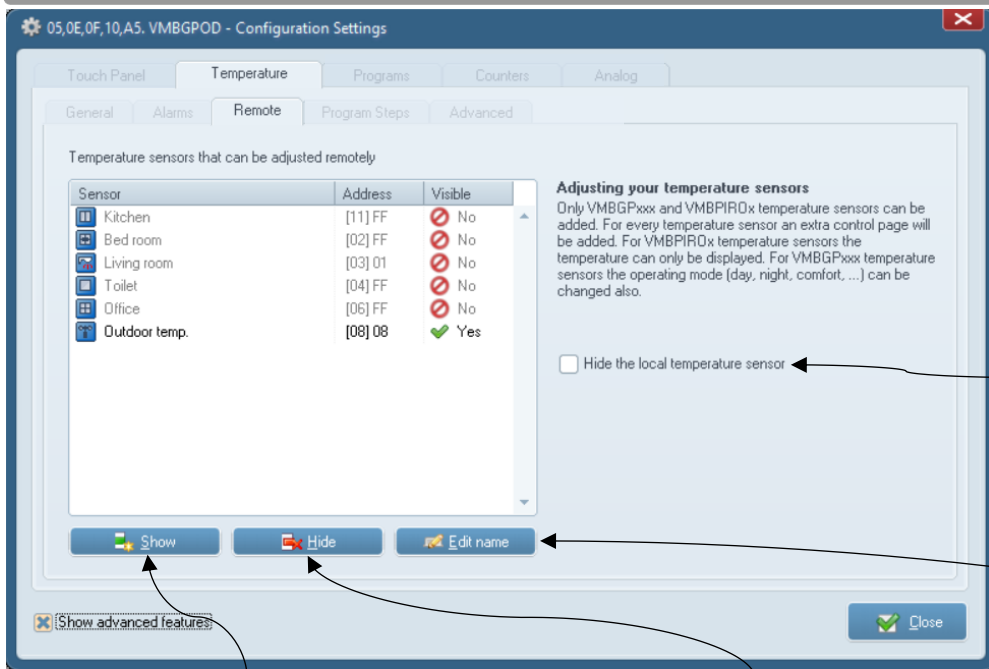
05,0E,0F,10,A5. VMBGPOD - Configuration Settings

Touch Panel | Temperature | Programs | Counters | Analog

General | Alarms | Remote | Program Steps | Advanced

Temperature sensors that can be adjusted remotely

| Sensor | Address | Visible |
|---|---|---|
| Kitchen | [11] FF | No |
| Bed room | [02] FF | No |
| Living room | [03] 01 | No |
| Toilet | [04] FF | No |
| Office | [06] FF | No |
| Outdoor temp. | [08] 08 | Yes |

**Adjusting your temperature sensors**
Only VMBGPxxx and VMBPIROx temperature sensors can be added. For every temperature sensor an extra control page will be added. For VMBPIROx temperature sensors the temperature can only be displayed. For VMBGPxxx temperature sensors the operating mode (day, night, comfort, ...) can be changed also.

Hide the local temperature sensor

Show | Hide | Edit name

Show advanced features

Close